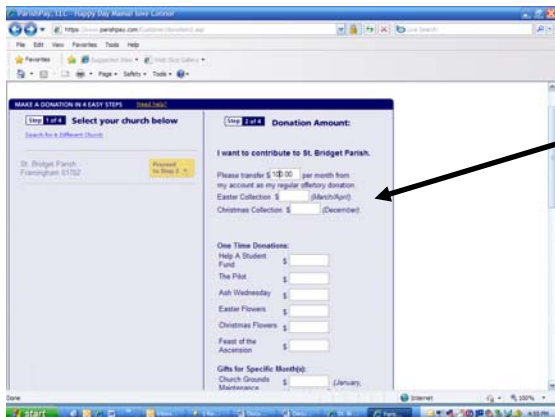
ParishPay, LLC - Happy Day Manual Give Customer

https://www.parishpay.com/Customer/Donation1.asp

File Edit View Favorites Tools Help

Favorites Suggested Sites Web Slice Gallery

Page Safety Tools

MAKE A DONATION IN 4 EASY STEPS Need help?

Step 1 of 4 Select your church below

Search for a Different Church

St. Bridget Parish Framingham 01702

Proceed to Step 2

Step 2 of 4 Donation Amount:

I want to contribute to St. Bridget Parish.

Please transfer $ 100.00 per month from my account as my regular offertory donation.

Easter Collection $ (March/April)

Christmas Collection $ (December)

One Time Donations:

Help A Student Fund $

The Pilot $

Ash Wednesday $

Easter Flowers $

Christmas Flowers $

Feast of the Ascension $

Gifts for Specific Month(s):

Church Grounds Maintenance $ (January,

Done

Internet

100%

start